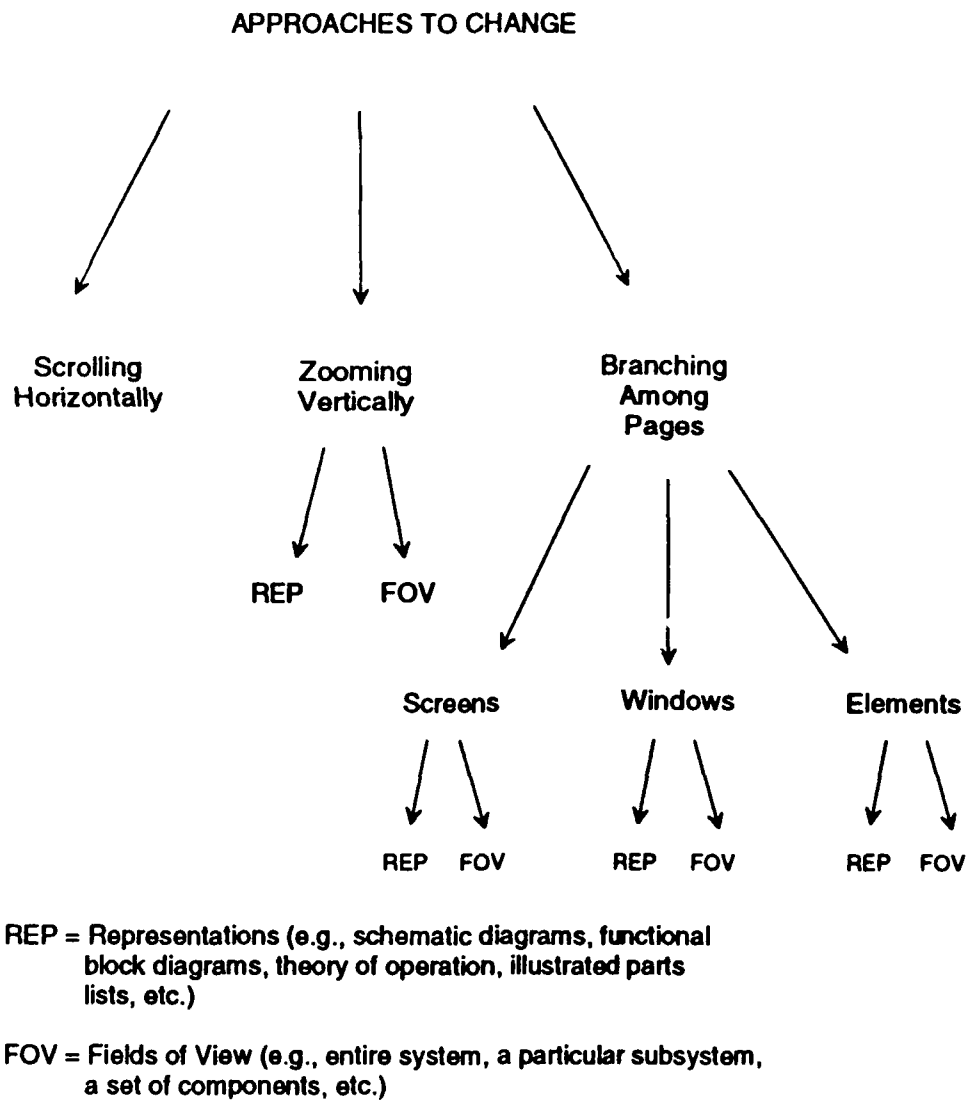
APPROACHES TO CHANGE

Scrolling Horizontally

Zooming Vertically

Branching Among Pages

REP

FOV

Screens

Windows

Elements

REP

FOV

REP

FOV

REP

FOV

REP = Representations (e.g., schematic diagrams, functional block diagrams, theory of operation, illustrated parts lists, etc.)

FOV = Fields of View (e.g., entire system, a particular subsystem, a set of components, etc.)